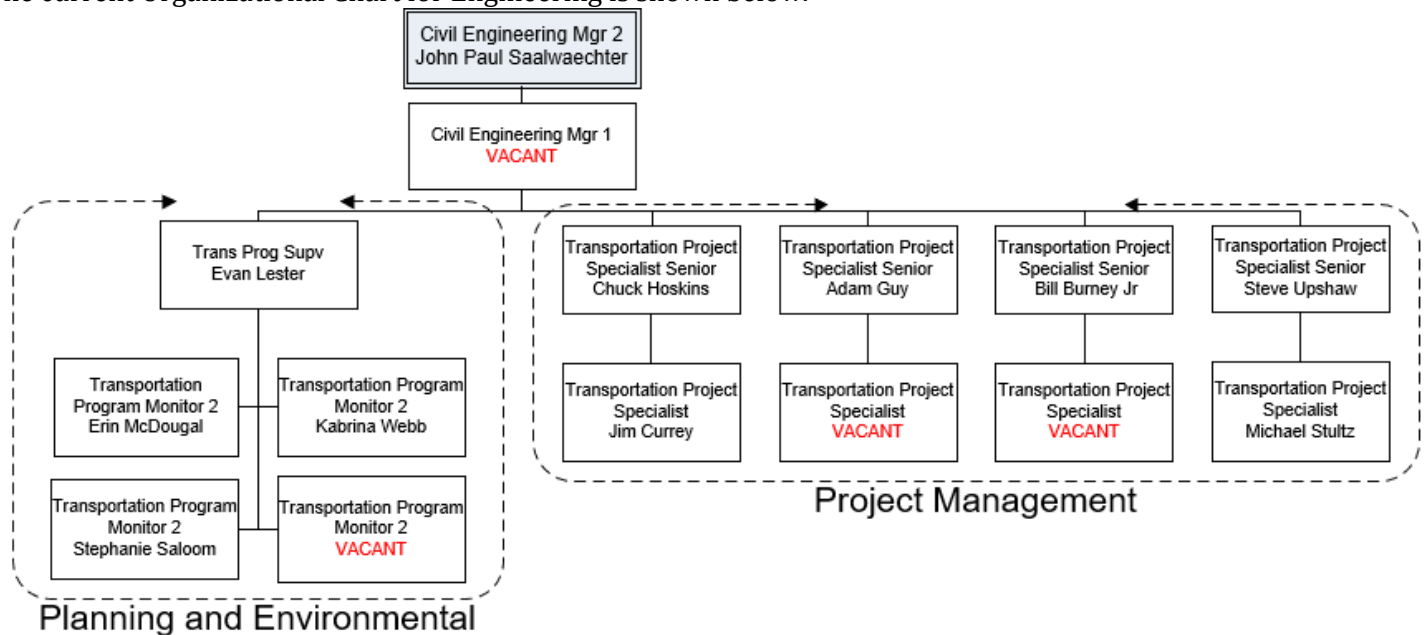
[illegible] current organizational chart for Engineering is shown below:

Civil Engineering Mgr 2
John Paul Saalwaechter

Civil Engineering Mgr 1
VACANT

Trans Prog Supv
Evan Lester

Transportation Program Monitor 2
Erin McDougal

Transportation Program Monitor 2
Kabrina Webb

Transportation Program Monitor 2
Stephanie Saloom

Transportation Program Monitor 2
VACANT

Planning and Environmental

Transportation Project Specialist Senior
Chuck Hoskins

Transportation Project Specialist Senior
Adam Guy

Transportation Project Specialist Senior
Bill Burney Jr

Transportation Project Specialist Senior
Steve Upshaw

Transportation Project Specialist
Jim Currey

Transportation Project Specialist
VACANT

Transportation Project Specialist
VACANT

Transportation Project Specialist
Michael Stultz

Project Management